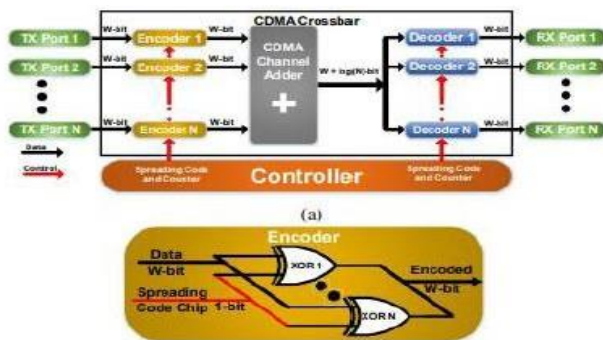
CDMA Crossbar

TX Port 1
TX Port 2
TX Port N

W-bit
W-bit
W-bit

Encoder 1
Encoder 2
Encoder N

W-bit
W-bit
W-bit

CDMA Channel Adder

+

W + log(N)-bit

Decoder 1
Decoder 2
Decoder N

W-bit
W-bit
W-bit

RX Port 1
RX Port 2
RX Port N

Data
Control

Spreading Code and Counter

Controller

Spreading Code and Counter

(a)

Encoder

Data
W-bit

XOR 1

Encoded
W-bit

Spreading
Code Chip
1-bit

XOR N